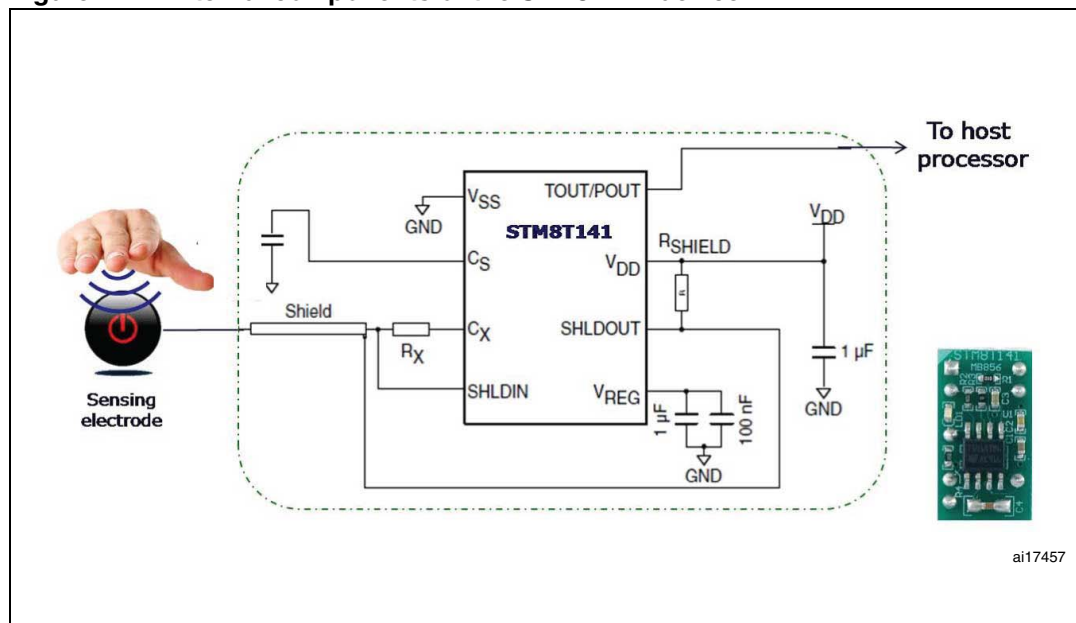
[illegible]

To host processor

$V_{SS}$

GND

STM8T141

TOUT/POUT

$V_{DD}$

$C_S$

$R_{SHIELD}$

$V_{DD}$

Shield

$C_X$

SHLDOUT

$R_X$

1 µF

SHLDIN

$V_{REG}$

GND

1 µF

100 nF

GND

Sensing electrode

STM8T141

MB856

ai17457